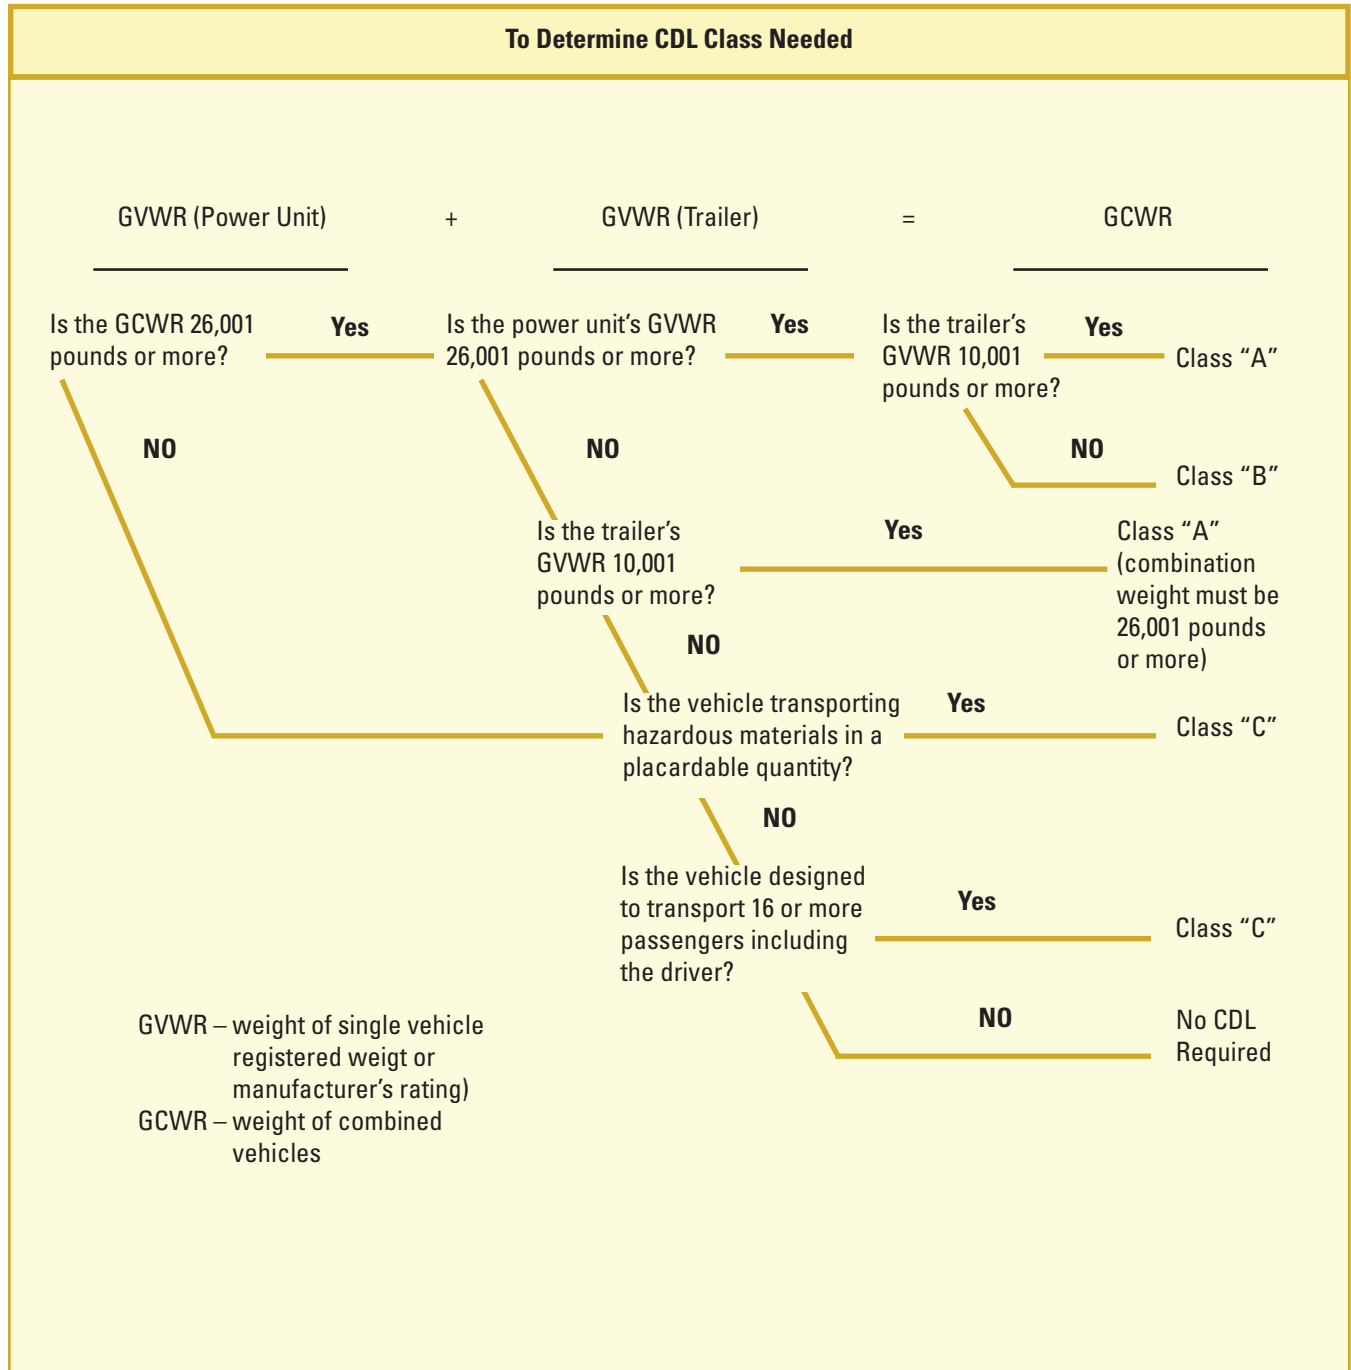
To Determine CDL Class Needed

GVWR (Power Unit) + GVWR (Trailer) = GCWR

Is the GCWR 26,001 pounds or more?

Yes

Is the power unit's GVWR 26,001 pounds or more?

Yes

Is the trailer's GVWR 10,001 pounds or more?

Yes

Class "A"

NO

NO

NO

Class "B"

Is the trailer's GVWR 10,001 pounds or more?

Yes

Class "A" (combination weight must be 26,001 pounds or more)

NO

Is the vehicle transporting hazardous materials in a placardable quantity?

Yes

Class "C"

NO

Is the vehicle designed to transport 16 or more passengers including the driver?

Yes

Class "C"

NO

No CDL Required

GVWR – weight of single vehicle registered weigt or manufacturer's rating)
GCWR – weight of combined vehicles